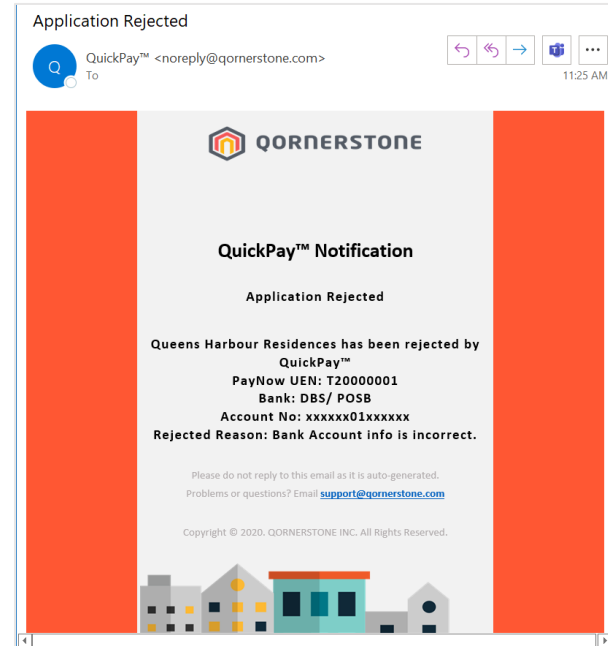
Application Rejected

Q
QuickPay™ <noreply@qornerstone.com>
To
11:25 AM

QORNERSTONE

QuickPay™ Notification

Application Rejected

Queens Harbour Residences has been rejected by QuickPay™
PayNow UEN: T20000001
Bank: DBS/ POSB
Account No: xxxxxx01xxxxxx
Rejected Reason: Bank Account info is incorrect.

Please do not reply to this email as it is auto-generated.
Problems or questions? Email support@qornerstone.com

Copyright © 2020. QORNERSTONE INC. All Rights Reserved.